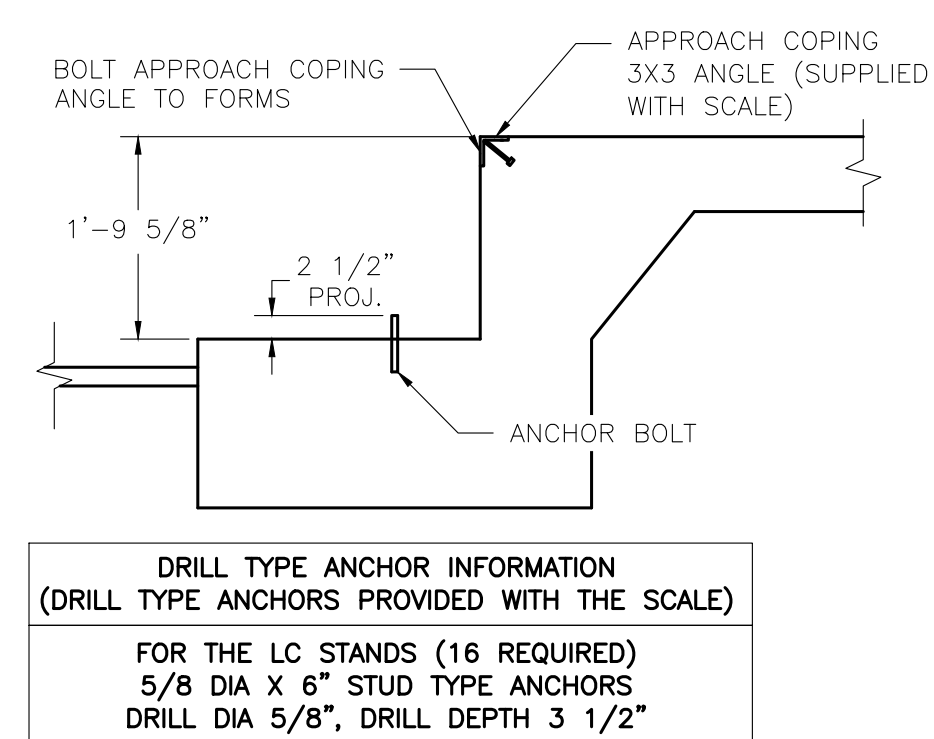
BOLT APPROACH COPING ANGLE TO FORMS

APPROACH COPING 3X3 ANGLE (SUPPLIED WITH SCALE)

1'–9 5/8"

2 1/2" PROJ.

ANCHOR BOLT

DRILL TYPE ANCHOR INFORMATION
(DRILL TYPE ANCHORS PROVIDED WITH THE SCALE)

FOR THE LC STANDS (16 REQUIRED)
5/8 DIA X 6" STUD TYPE ANCHORS
DRILL DIA 5/8", DRILL DEPTH 3 1/2"